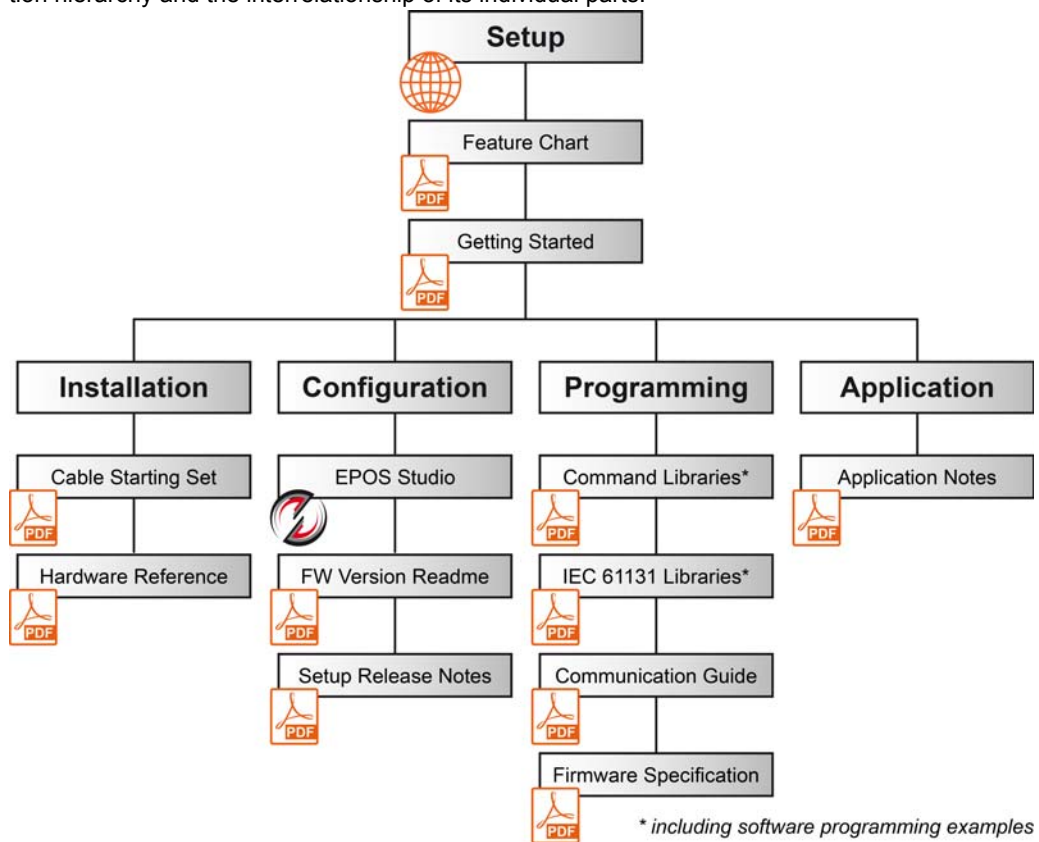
tion hierarchy and the interrelationship of its individual parts.

Setup

Feature Chart

PDF

Getting Started

PDF

Installation

Configuration

Programming

Application

Cable Starting Set

PDF

Hardware Reference

PDF

EPOS Studio

FW Version Readme

PDF

Setup Release Notes

PDF

Command Libraries*

PDF

IEC 61131 Libraries*

PDF

Communication Guide

PDF

Firmware Specification

PDF

Application Notes

PDF

* including software programming examples